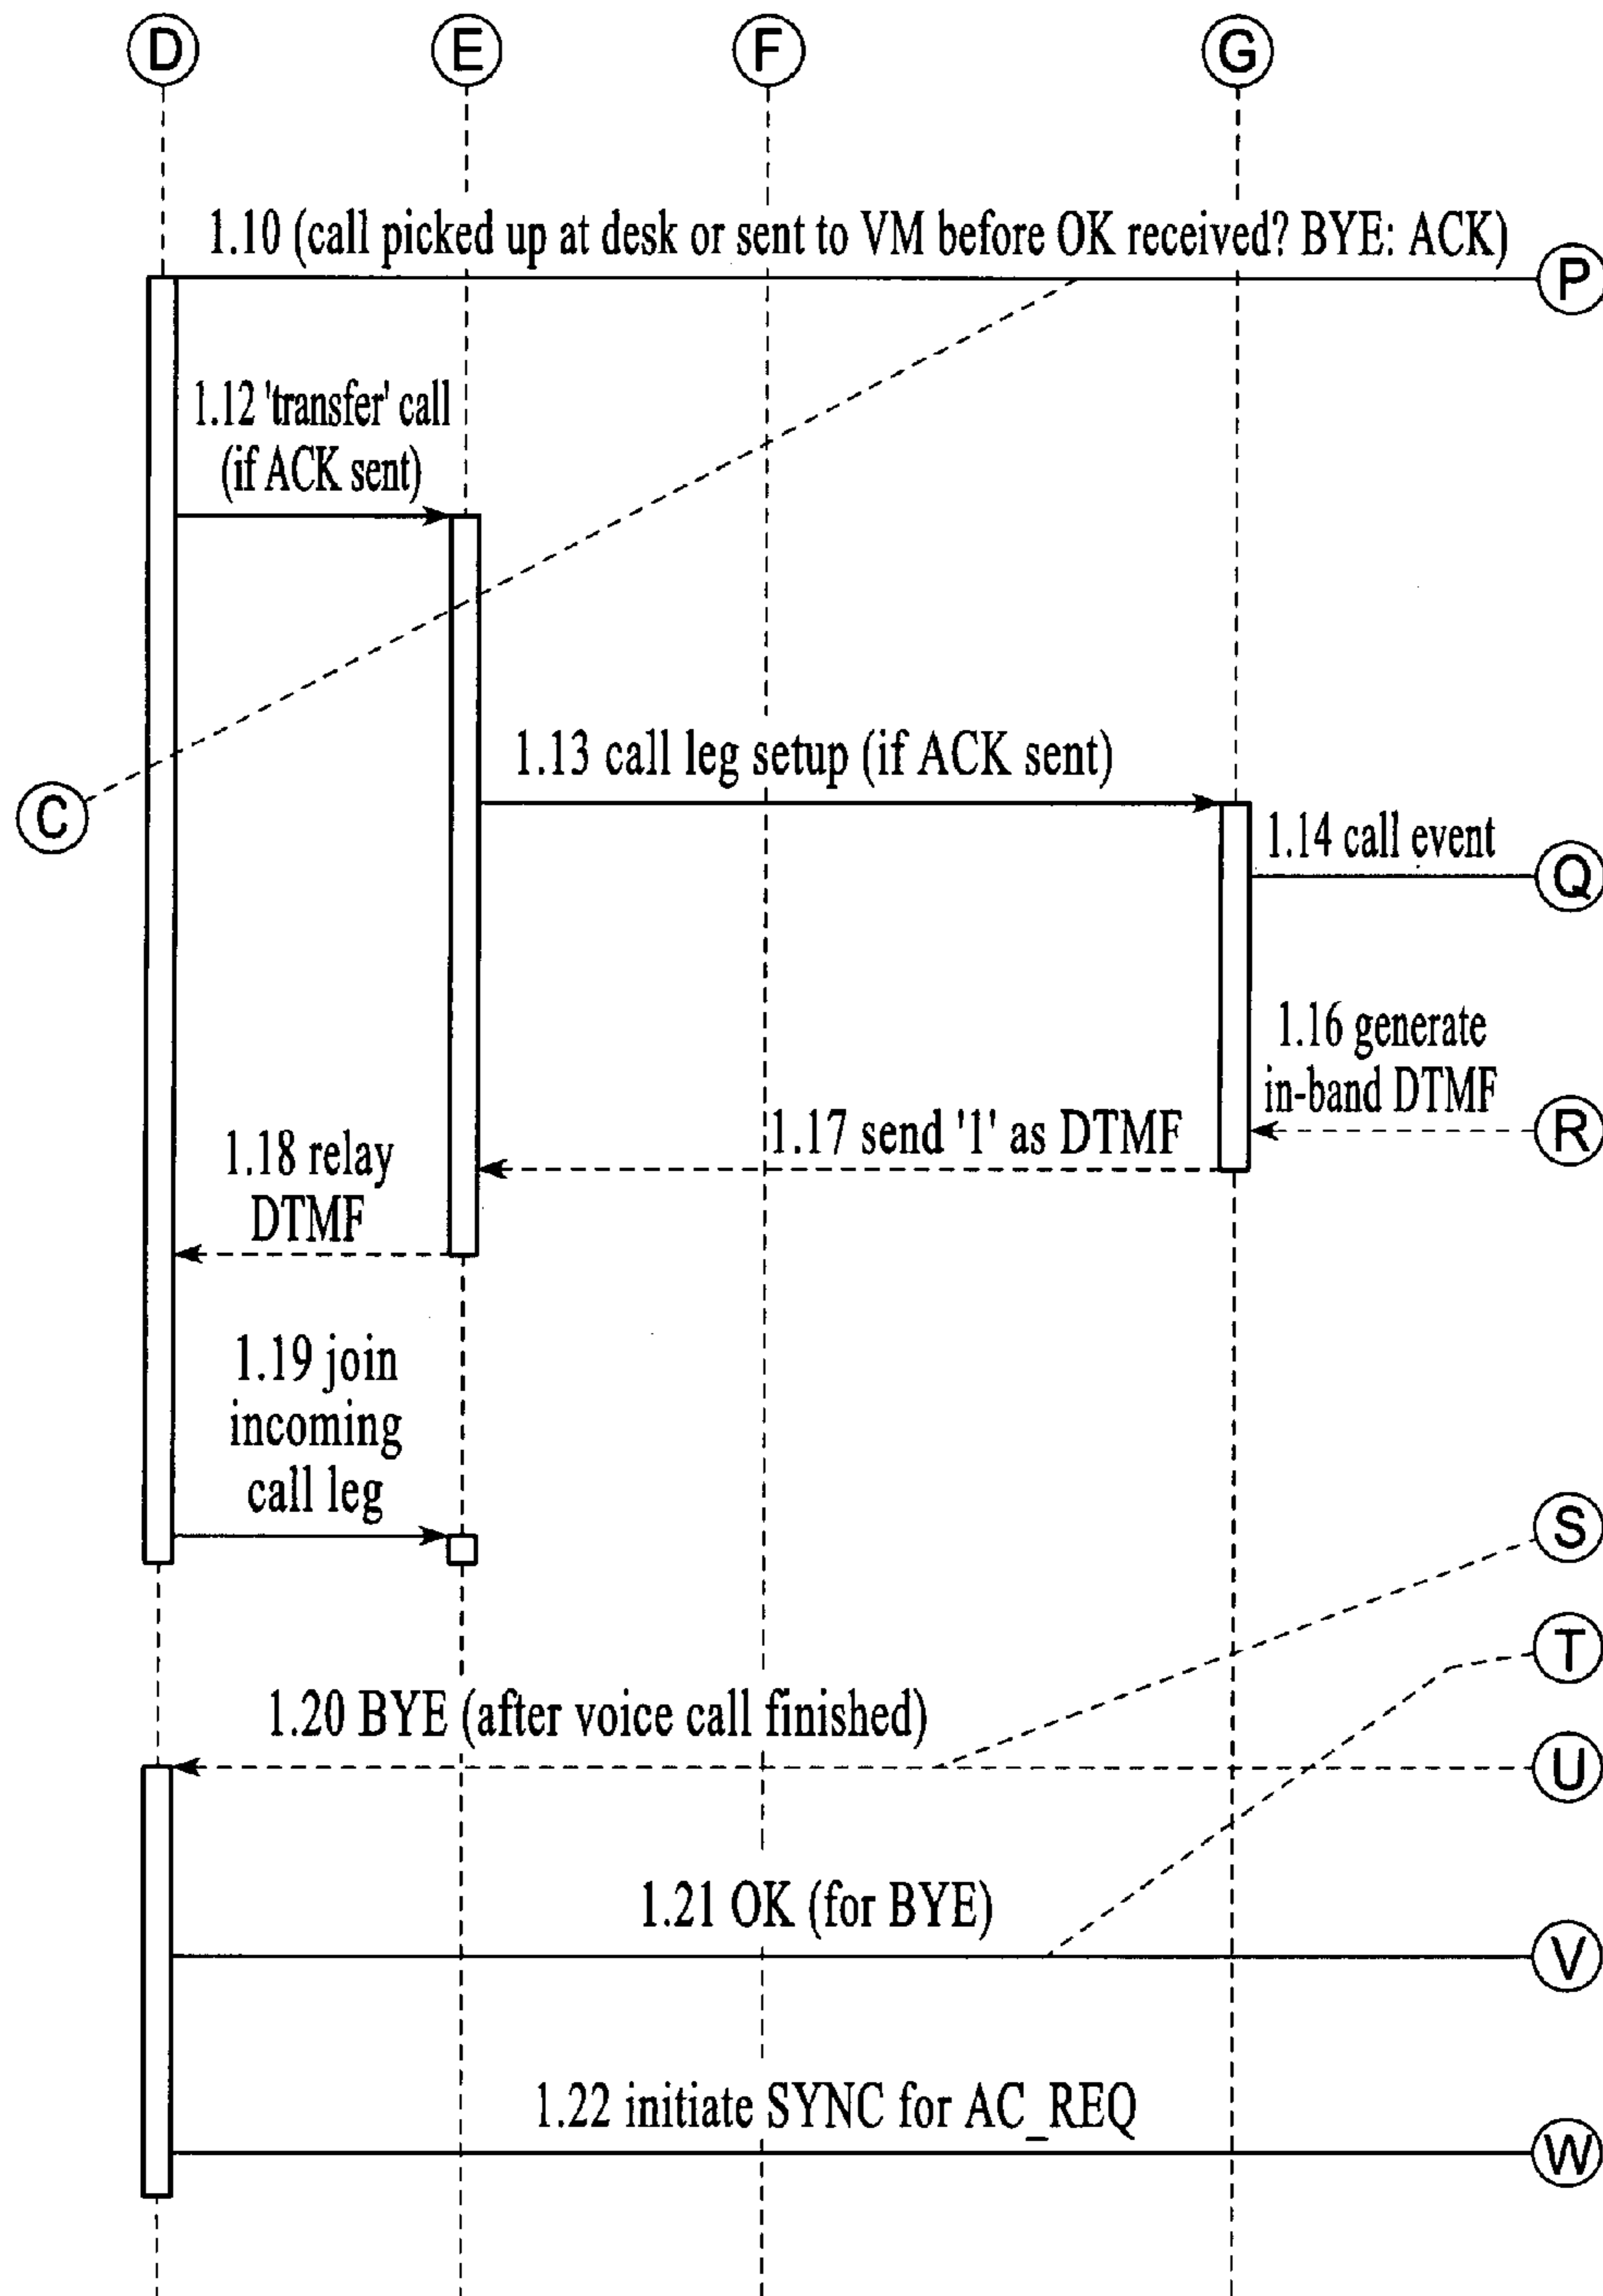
D E F G

1.10 (call picked up at desk or sent to VM before OK received? BYE: ACK)

P

1.12 'transfer' call (if ACK sent)

C

1.13 call leg setup (if ACK sent)

1.14 call event

Q

1.16 generate in-band DTMF

R

1.17 send '1' as DTMF

1.18 relay DTMF

1.19 join incoming call leg

S

T

1.20 BYE (after voice call finished)

U

1.21 OK (for BYE)

V

1.22 initiate SYNC for AC_REQ

W